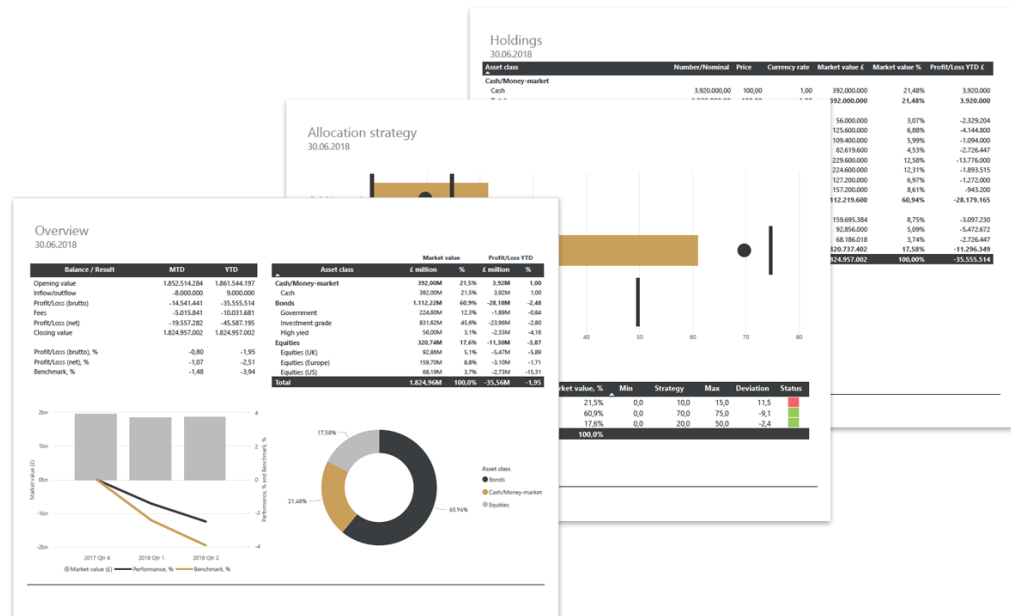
Holdings
30.06.2018

| Asset class | Number/Nominal | Price | Currency rate | Market value £ | Market value % | Profit/Loss YTD £ |
|---|---|---|---|---|---|---|
| Cash/Money-market | | | | | | |
| Cash | 3.920.000,00 | 100,00 | 1,00 | 392.000.000 | 21,48% | 3.920.000 |
| | | | | 392.000.000 | 21,48% | 3.920.000 |
| | | | | 56.000.000 | 3,07% | -2.329.204 |
| | | | | 125.600.000 | 6,88% | -4.144.800 |
| | | | | 109.400.000 | 5,99% | -1.094.000 |
| | | | | 82.619.600 | 4,53% | -2.726.447 |
| | | | | 229.600.000 | 12,58% | -13.776.000 |
| | | | | 224.600.000 | 12,31% | -1.893.515 |
| | | | | 127.200.000 | 6,97% | -1.272.000 |
| | | | | 157.200.000 | 8,61% | -943.200 |
| | | | | 112.219.600 | 60,94% | -28.179.165 |
| | | | | 159.695.384 | 8,75% | -3.097.230 |
| | | | | 92.856.000 | 5,09% | -5.472.672 |
| | | | | 68.186.018 | 3,74% | -2.726.447 |
| | | | | 320.737.402 | 17,58% | -11.296.349 |
| | | | | 824.957.002 | 100,00% | -35.555.514 |

Allocation strategy
30.06.2018

40 50 60 70 80

| Market value, % | Min | Strategy | Max | Deviation | Status |
|---|---|---|---|---|---|
| 21,5% | 0,0 | 10,0 | 15,0 | 11,5 | |
| 60,9% | 0,0 | 70,0 | 75,0 | -9,1 | |
| 17,6% | 0,0 | 20,0 | 50,0 | -2,4 | |
| 100,0% | | | | | |

Overview
30.06.2018

| Balance / Result | MTD | YTD |
|---|---|---|
| Opening value | 1.852.514.284 | 1.861.544.197 |
| Inflow/outflow | -8.000.000 | 9.000.000 |
| Profit/Loss (brutto) | -14.541.441 | -35.555.514 |
| Fees | -5.015.841 | -10.031.681 |
| Profit/Loss (net) | -19.557.282 | -45.587.195 |
| Closing value | 1.824.957.002 | 1.824.957.002 |
| Profit/Loss (brutto), % | -0,80 | -1,95 |
| Profit/Loss (net), % | -1,07 | -2,51 |
| Benchmark, % | -1,48 | -3,94 |

| Asset class | Market value £ million | % | Profit/Loss YTD £ million | % |
|---|---|---|---|---|
| Cash/Money-market | 392,00M | 21,5% | 3,92M | 1,00 |
| Cash | 392,00M | 21,5% | 3,92M | 1,00 |
| Bonds | 1.112,22M | 60,9% | -28,18M | -2,48 |
| Government | 224,60M | 12,3% | -1,89M | -0,84 |
| Investment grade | 831,62M | 45,6% | -23,96M | -2,80 |
| High yied | 56,00M | 3,1% | -2,33M | -4,16 |
| Equities | 320,74M | 17,6% | -11,30M | -3,87 |
| Equities (UK) | 92,86M | 5,1% | -5,47M | -5,89 |
| Equities (Europe) | 159,70M | 8,8% | -3,10M | -1,71 |
| Equities (US) | 68,19M | 3,7% | -2,73M | -15,31 |
| Total | 1.824,96M | 100,0% | -35,56M | -1,95 |

2bn 1bn 0bn -1bn -2bn
Market value (£)
4 2 0 -2 -4
Performance, % and Benchmark, %
2017 Qtr 4 2018 Qtr 1 2018 Qtr 2
Market value (£) Performance, % Benchmark, %

17,58% 21,48% 60,94%
Asset class
Bonds
Cash/Money-market
Equities